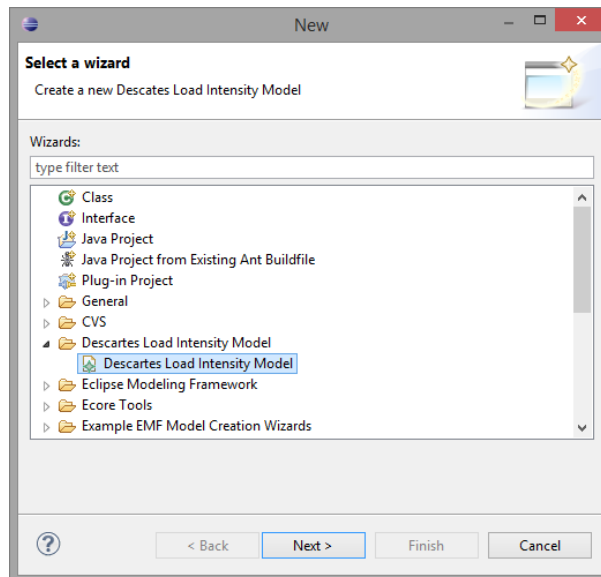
New

Select a wizard

Create a new Descartes Load Intensity Model

Wizards:

type filter text

Class
Interface
Java Project
Java Project from Existing Ant Buildfile
Plug-in Project
General
CVS
Descartes Load Intensity Model
Descartes Load Intensity Model
Eclipse Modeling Framework
Ecore Tools
Example EMF Model Creation Wizards

?

< Back

Next >

Finish

Cancel